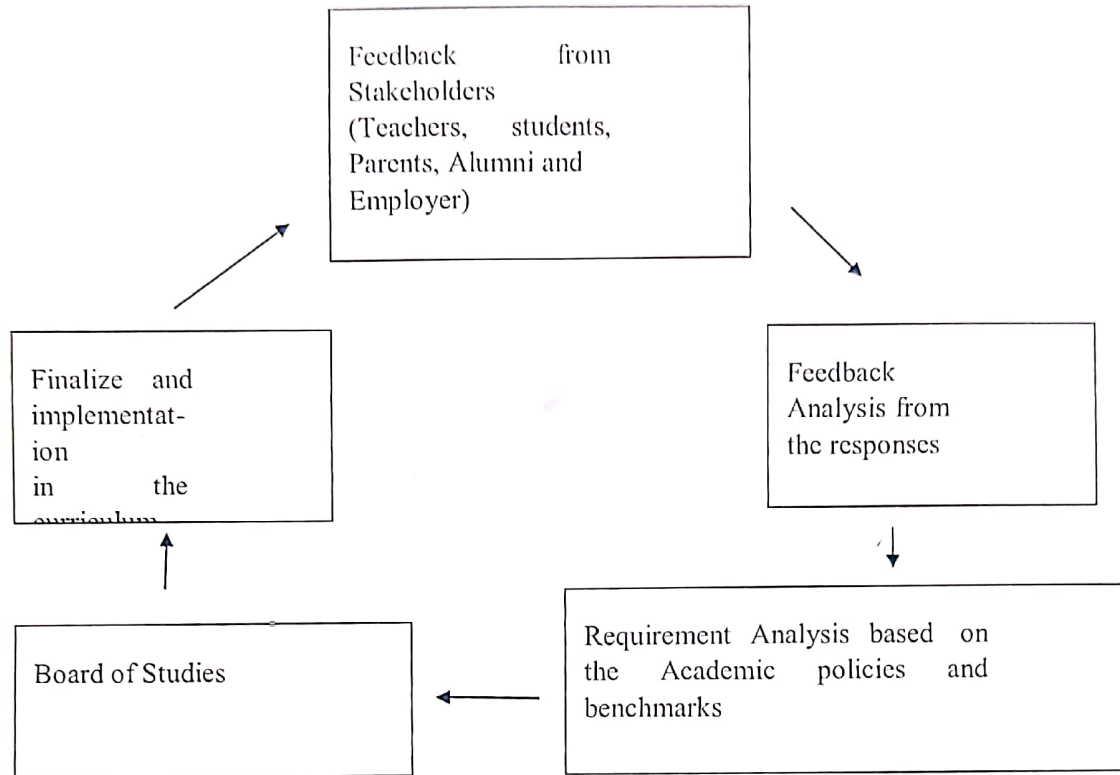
Feedback from Stakeholders (Teachers, students, Parents, Alumni and Employer)

Feedback Analysis from the responses

Requirement Analysis based on the Academic policies and benchmarks

Board of Studies

Finalize and implementation in the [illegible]